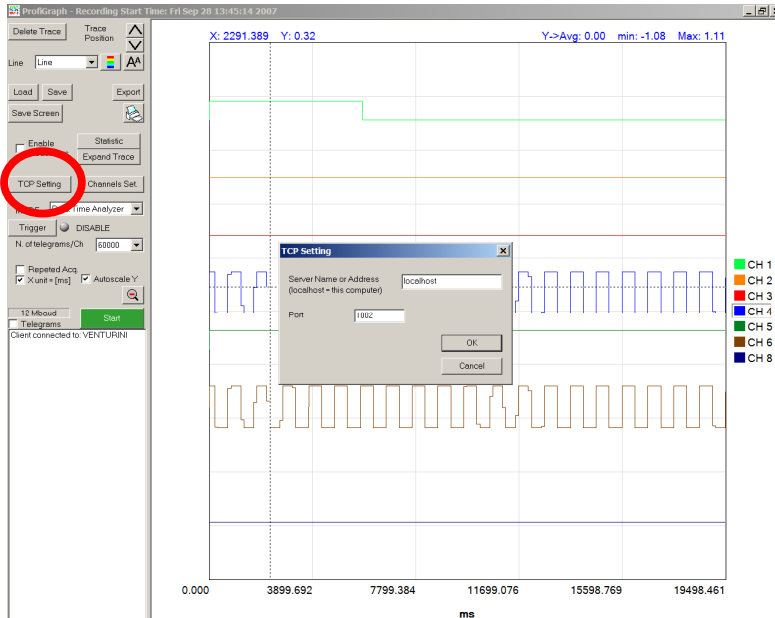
ProfiGraph - Recording Start Time: Fri Sep 28 13:45:14 2007

Delete Trace
Trace Position
Line
Line
AA
Load
Save
Export
Save Screen
Enable
Statistic
Expand Trace
TCP Setting
Channels Set.
M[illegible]
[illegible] Time Analyzer
Trigger
DISABLE
N. of telegrams/Ch
60000
Repeted Acq.
X unit = [ms]
Autoscale Y
12 Mbaud
Telegrams
Start
Client connected to: VENTURINI

X: 2291.389 Y: 0.32
Y->Avg: 0.00 min: -1.08 Max: 1.11

TCP Setting
Server Name or Address (localhost = this computer)
localhost
Port
1002
OK
Cancel

CH 1
CH 2
CH 3
CH 4
CH 5
CH 6
CH 8

0.000
3899.692
7799.384
11699.076
15598.769
19498.461
ms